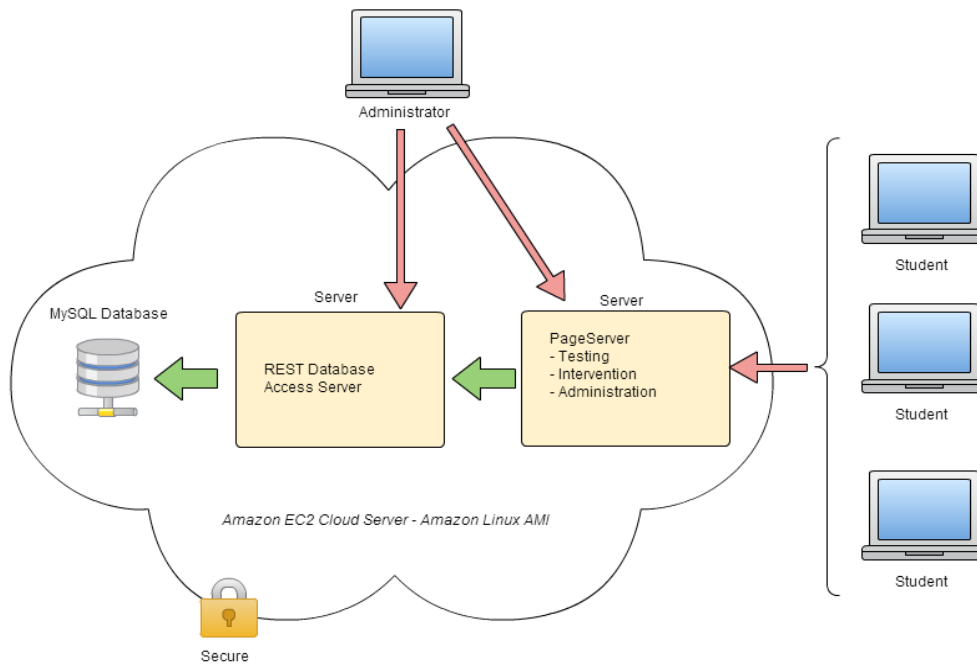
Administrator

MySQL Database

Server

REST Database
Access Server

Server

PageServer
- Testing
- Intervention
- Administration

Student

Student

Student

*Amazon EC2 Cloud Server - Amazon Linux AMI*

Secure